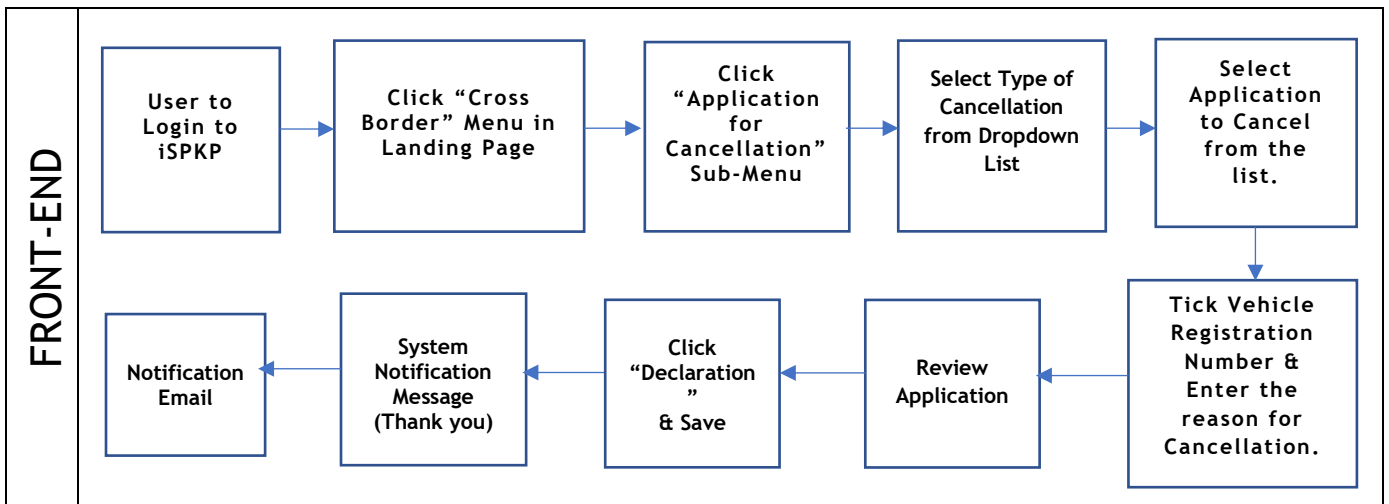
FRONT-END

User to Login to iSPKP

Click “Cross Border” Menu in Landing Page

Click “Application for Cancellation” Sub-Menu

Select Type of Cancellation from Dropdown List

Select Application to Cancel from the list.

Tick Vehicle Registration Number & Enter the reason for Cancellation.

Review Application

Click “Declaration ” & Save

System Notification Message (Thank you)

Notification Email